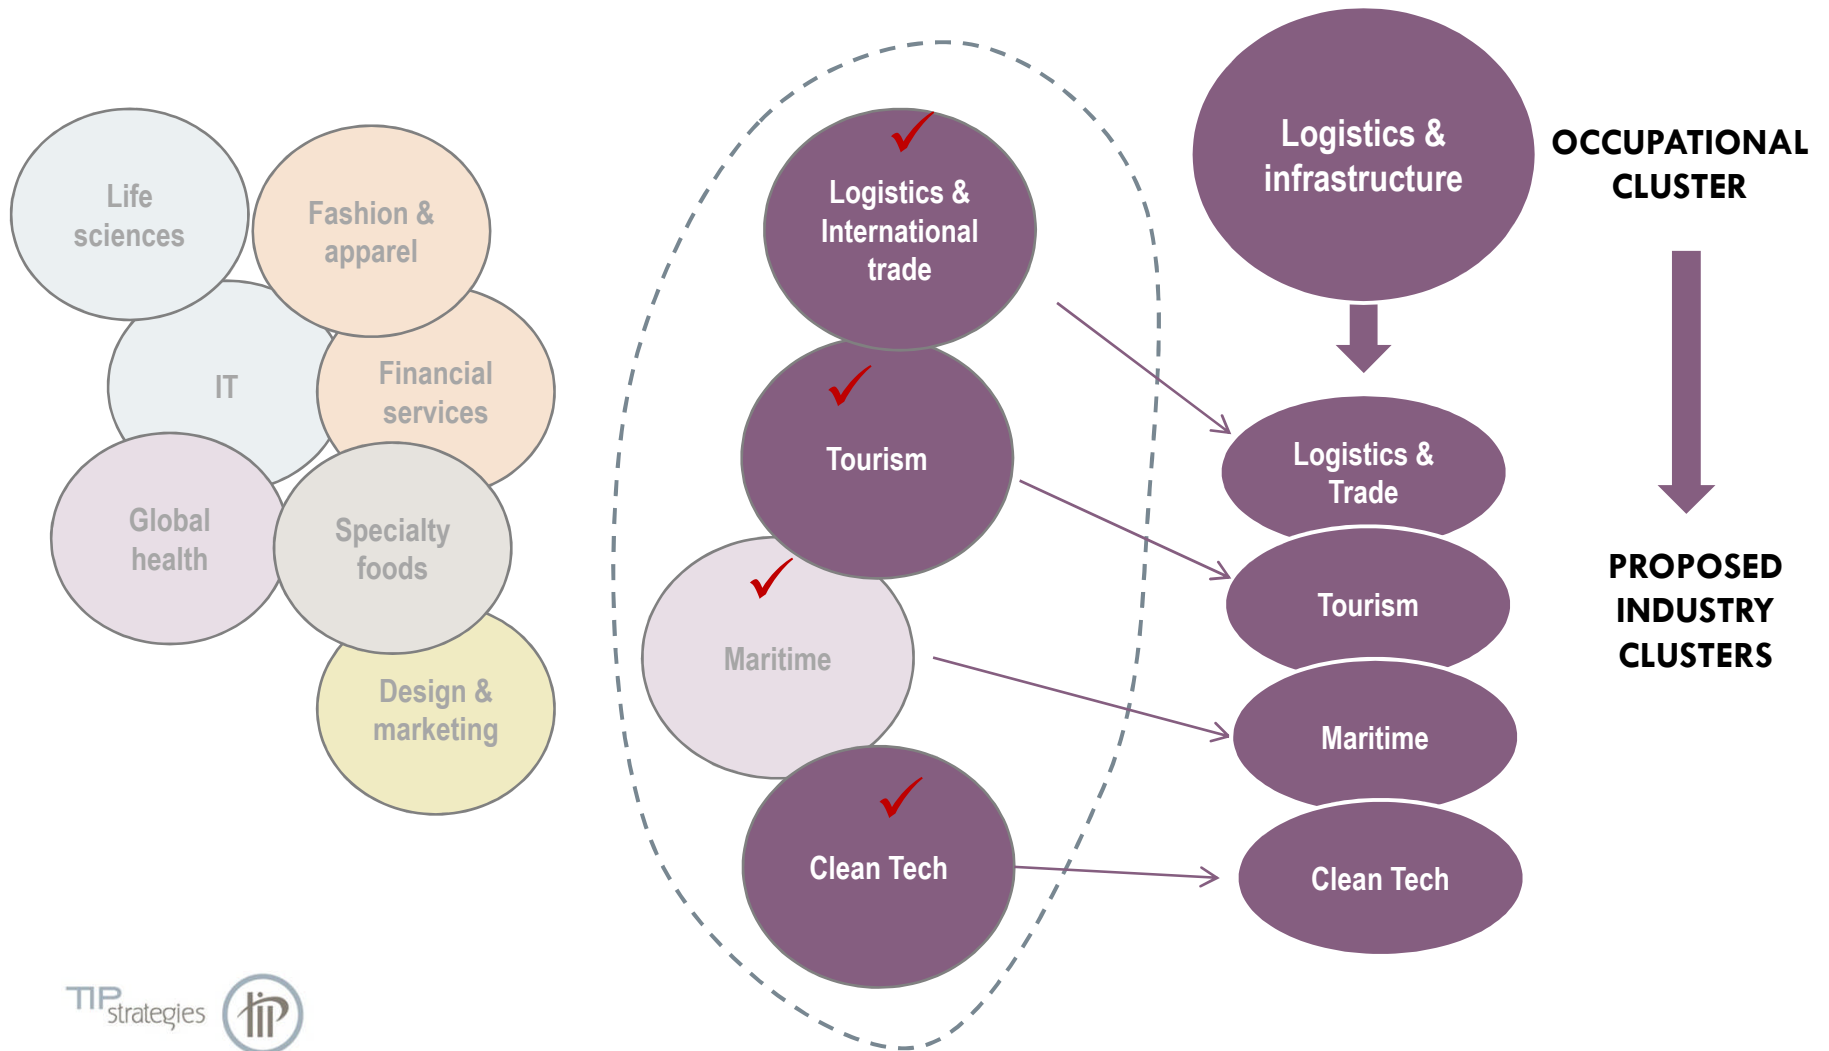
Life sciences

Fashion & apparel

IT

Financial services

Global health

Specialty foods

Design & marketing

Logistics & International trade

Tourism

Maritime

Clean Tech

Logistics & infrastructure

OCCUPATIONAL CLUSTER

Logistics & Trade

Tourism

Maritime

Clean Tech

PROPOSED INDUSTRY CLUSTERS

TIP strategies